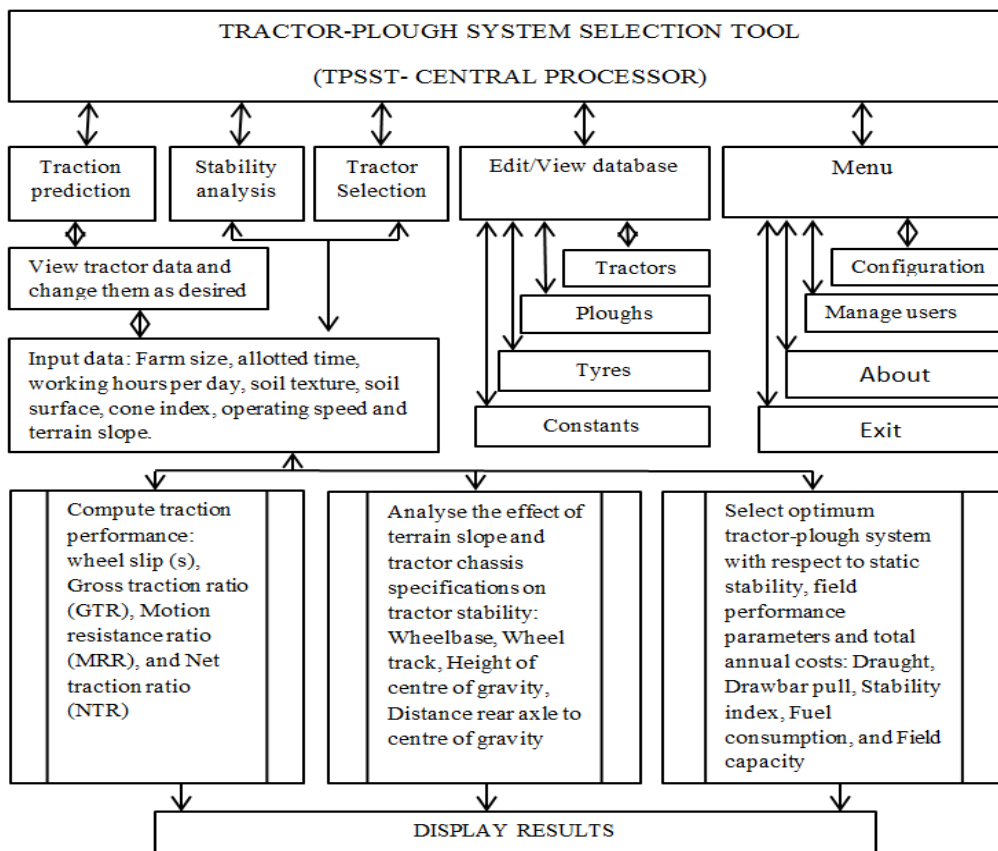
TRACTOR-PLOUGH SYSTEM SELECTION TOOL

(TPSST- CENTRAL PROCESSOR)

Traction prediction

Stability analysis

Tractor Selection

Edit/View database

Menu

View tractor data and change them as desired

Tractors

Ploughs

Tyres

Constants

Configuration

Manage users

About

Exit

Input data: Farm size, allotted time, working hours per day, soil texture, soil surface, cone index, operating speed and terrain slope.

Compute traction performance: wheel slip (s), Gross traction ratio (GTR), Motion resistance ratio (MRR), and Net traction ratio (NTR)

Analyse the effect of terrain slope and tractor chassis specifications on tractor stability: Wheelbase, Wheel track, Height of centre of gravity, Distance rear axle to centre of gravity

Select optimum tractor-plough system with respect to static stability, field performance parameters and total annual costs: Draught, Drawbar pull, Stability index, Fuel consumption, and Field capacity

DISPLAY RESULTS